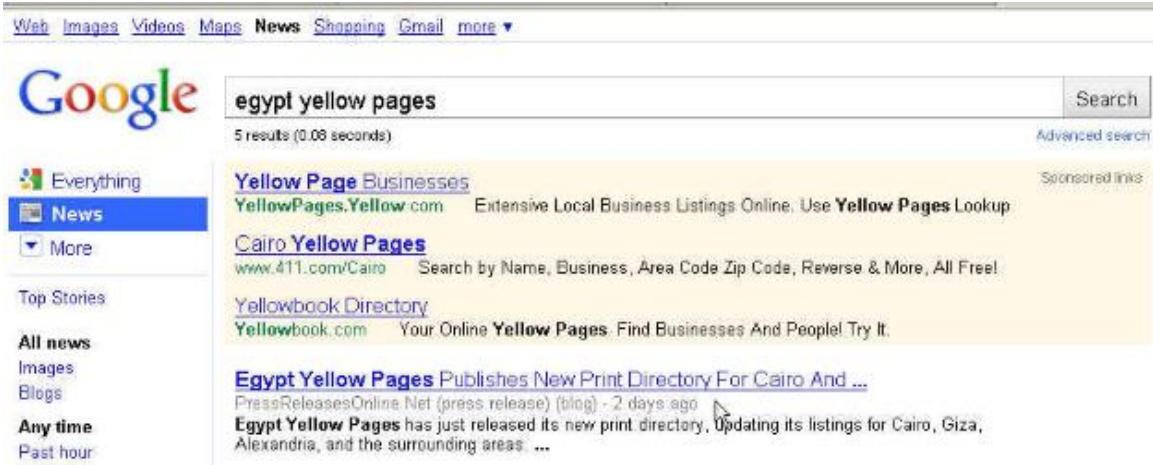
Web Images Videos Maps News Shopping Gmail more ▾

Google

egypt yellow pages

Search

5 results (0.08 seconds)

Advanced search

Everything
News
More

Top Stories

All news
Images
Blogs

Any time
Past hour

Sponsored links

Yellow Page Businesses
YellowPages.Yellow.com Extensive Local Business Listings Online. Use Yellow Pages Lookup

Cairo Yellow Pages
www.411.com/Cairo Search by Name, Business, Area Code Zip Code, Reverse & More, All Free!

Yellowbook Directory
Yellowbook.com Your Online Yellow Pages. Find Businesses And People! Try It.

Egypt Yellow Pages Publishes New Print Directory For Cairo And ...
PressReleasesOnline.Net (press release) (blog) - 2 days ago
Egypt Yellow Pages has just released its new print directory, updating its listings for Cairo, Giza, Alexandria, and the surrounding areas. ...